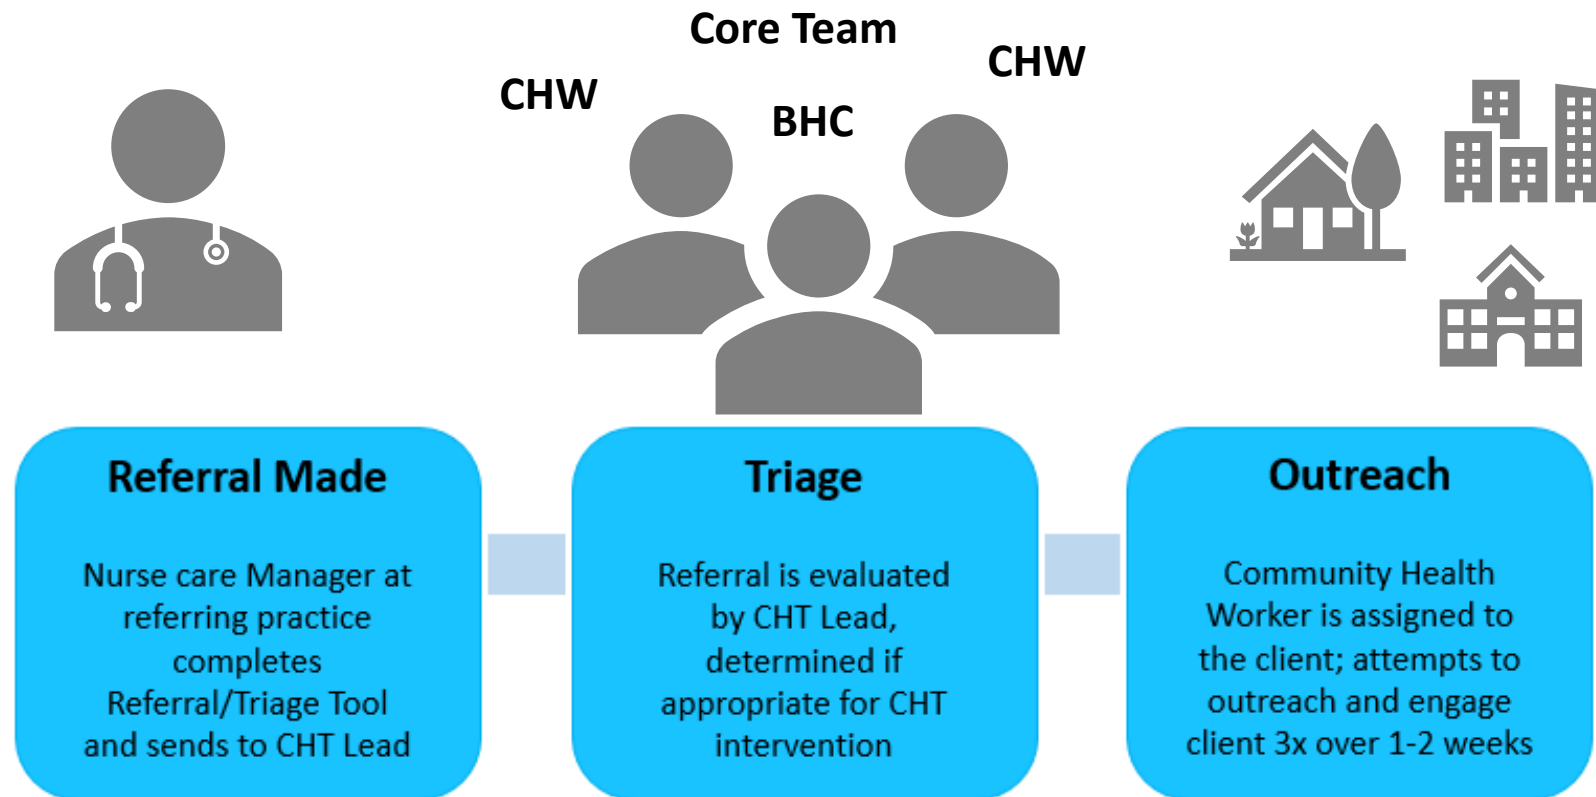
Core Team

CHW

BHC

CHW

Referral Made

Nurse care Manager at referring practice completes Referral/Triage Tool and sends to CHT Lead

Triage

Referral is evaluated by CHT Lead, determined if appropriate for CHT intervention

Outreach

Community Health Worker is assigned to the client; attempts to outreach and engage client 3x over 1-2 weeks